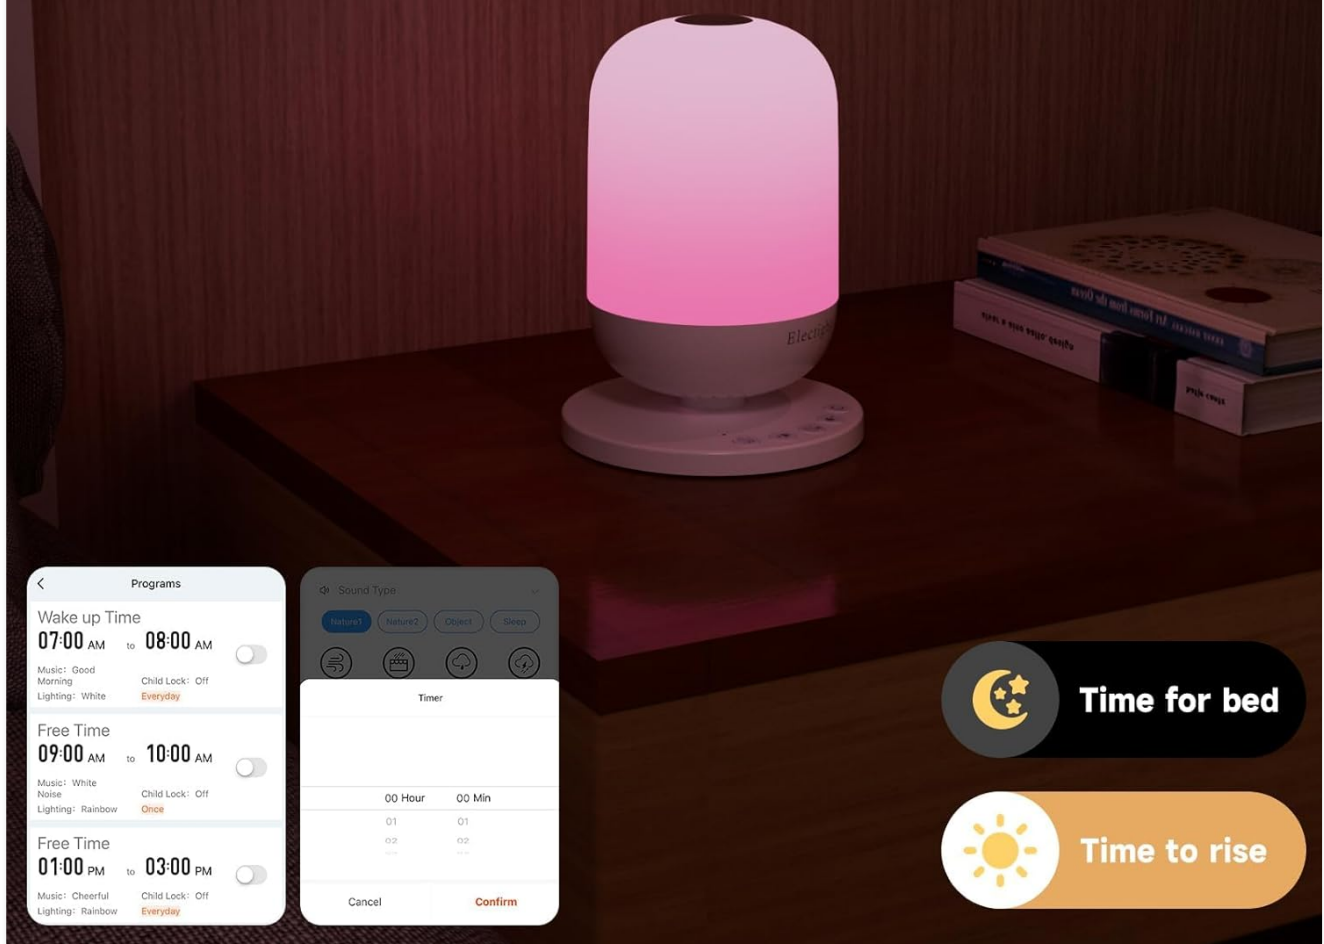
Electip

Programs

Wake up Time
07:00 AM to 08:00 AM
Music: Good Morning
Lighting: White
Child Lock: Off
Everyday

Free Time
09:00 AM to 10:00 AM
Music: White Noise
Lighting: Rainbow
Child Lock: Off
Once

Free Time
01:00 PM to 03:00 PM
Music: Cheerful
Lighting: Rainbow
Child Lock: Off
Everyday

Sound Type
Nature1 Nature2 Object Sleep

Timer
00 Hour 00 Min
01 01
02 02
Cancel Confirm

Time for bed

Time to rise